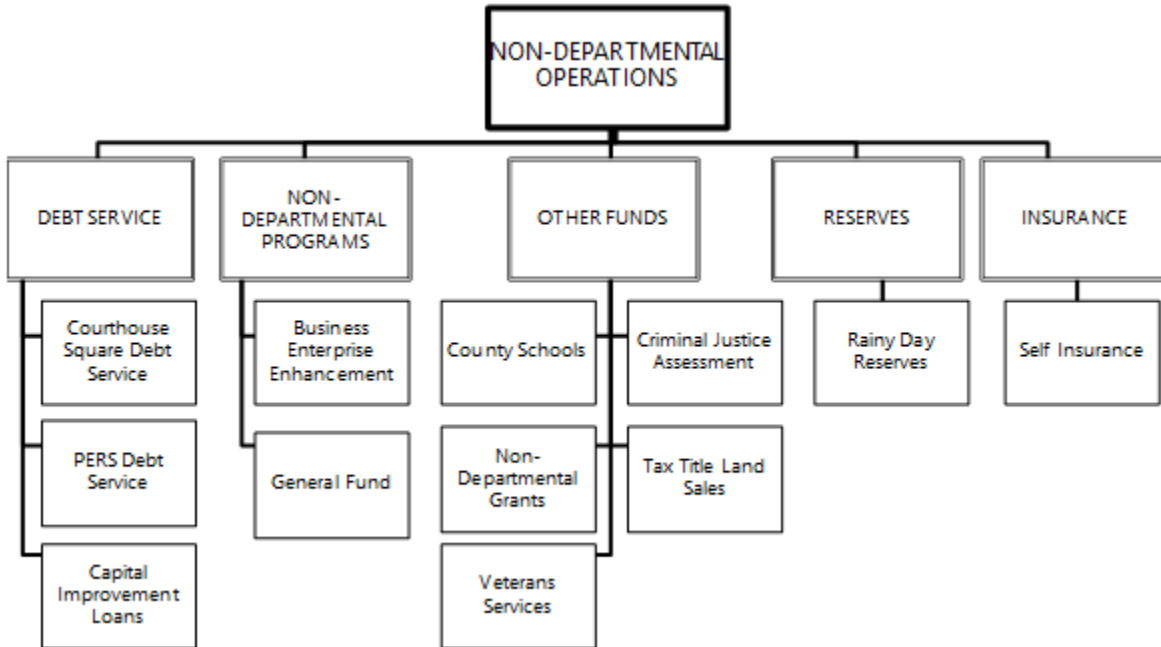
NON-DEPARTMENTAL OPERATIONS

DEBT SERVICE

Courthouse Square Debt Service

PERS Debt Service

Capital Improvement Loans

NON-DEPARTMENTAL PROGRAMS

Business Enterprise Enhancement

General Fund

OTHER FUNDS

County Schools

Non-Departmental Grants

Veterans Services

Criminal Justice Assessment

Tax Title Land Sales

RESERVES

Rainy Day Reserves

INSURANCE

Self Insurance